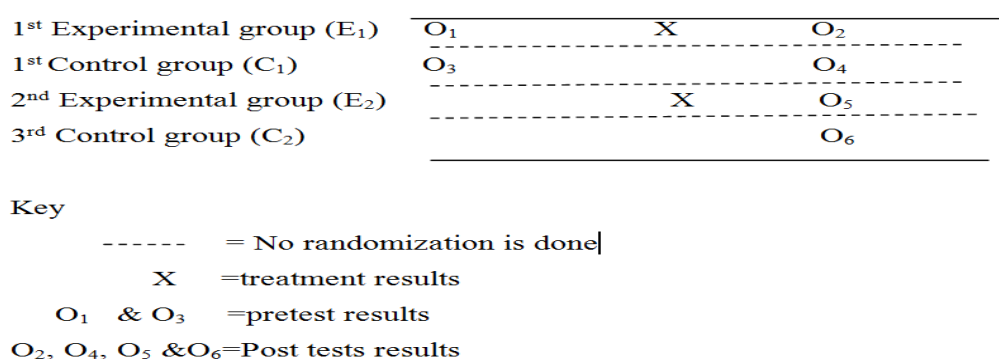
| | | | |
|---|---|---|---|
| 1$^{st}$ Experimental group ($E_1$) | $O_1$ | X | $O_2$ |
| 1$^{st}$ Control group ($C_1$) | $O_3$ | | $O_4$ |
| 2$^{nd}$ Experimental group ($E_2$) | | X | $O_5$ |
| 3$^{rd}$ Control group ($C_2$) | | | $O_6$ |

Key

------ = No randomization is done

X =treatment results

$O_1$ & $O_3$ =pretest results

$O_2$, $O_4$, $O_5$ &$O_6$=Post tests results